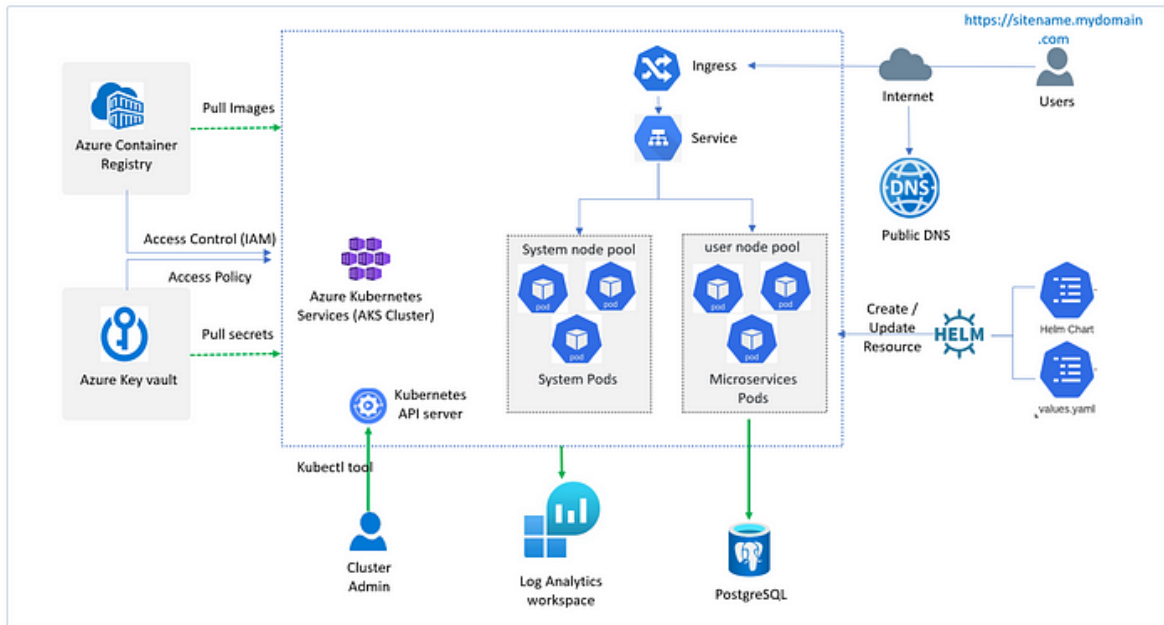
https://sitename.mydomain.com

Azure Container Registry

Pull Images

Ingress

Internet

Users

Service

Public DNS

DNS

Access Control (IAM)

Access Policy

System node pool

user node pool

pod

pod

pod

pod

pod

pod

Azure Kubernetes Services (AKS Cluster)

Create / Update Resource

HELM

Helm Chart

Pull secrets

Azure Key vault

System Pods

Microservices Pods

values.yaml

Kubernetes API server

Kubectl tool

Cluster Admin

Log Analytics workspace

PostgreSQL